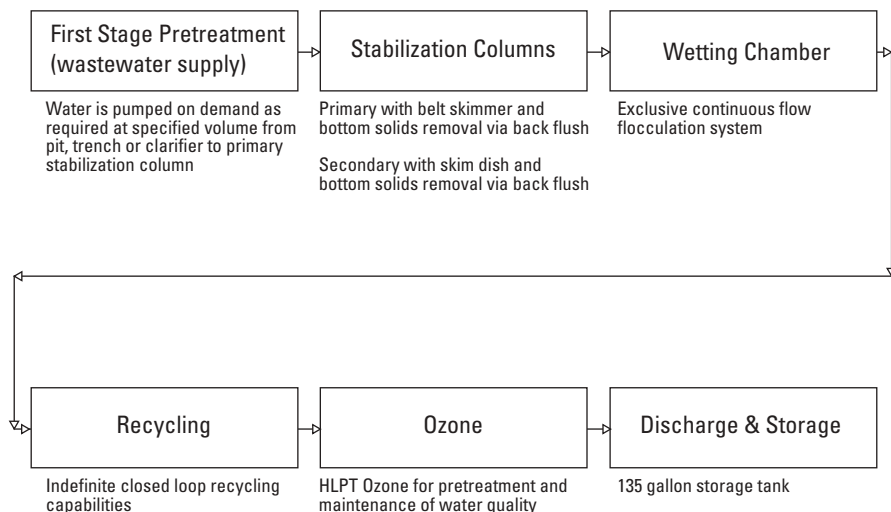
First Stage Pretreatment (wastewater supply)

Water is pumped on demand as required at specified volume from pit, trench or clarifier to primary stabilization column

Stabilization Columns

Primary with belt skimmer and bottom solids removal via back flush

Secondary with skim dish and bottom solids removal via back flush

Wetting Chamber

Exclusive continuous flow flocculation system

Recycling

Indefinite closed loop recycling capabilities

Ozone

HLPT Ozone for pretreatment and maintenance of water quality

Discharge & Storage

135 gallon storage tank